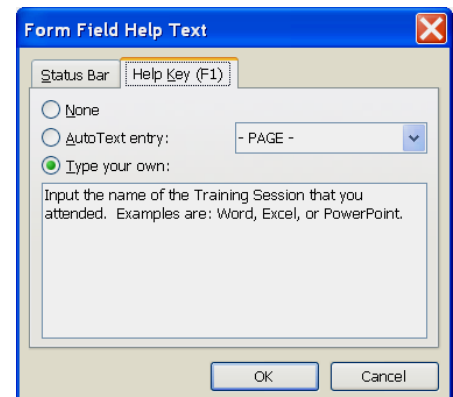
Form Field Help Text

Status Bar | Help Key (F1)

None
AutoText entry: - PAGE -
Type your own:

Input the name of the Training Session that you attended. Examples are: Word, Excel, or PowerPoint.

OK | Cancel